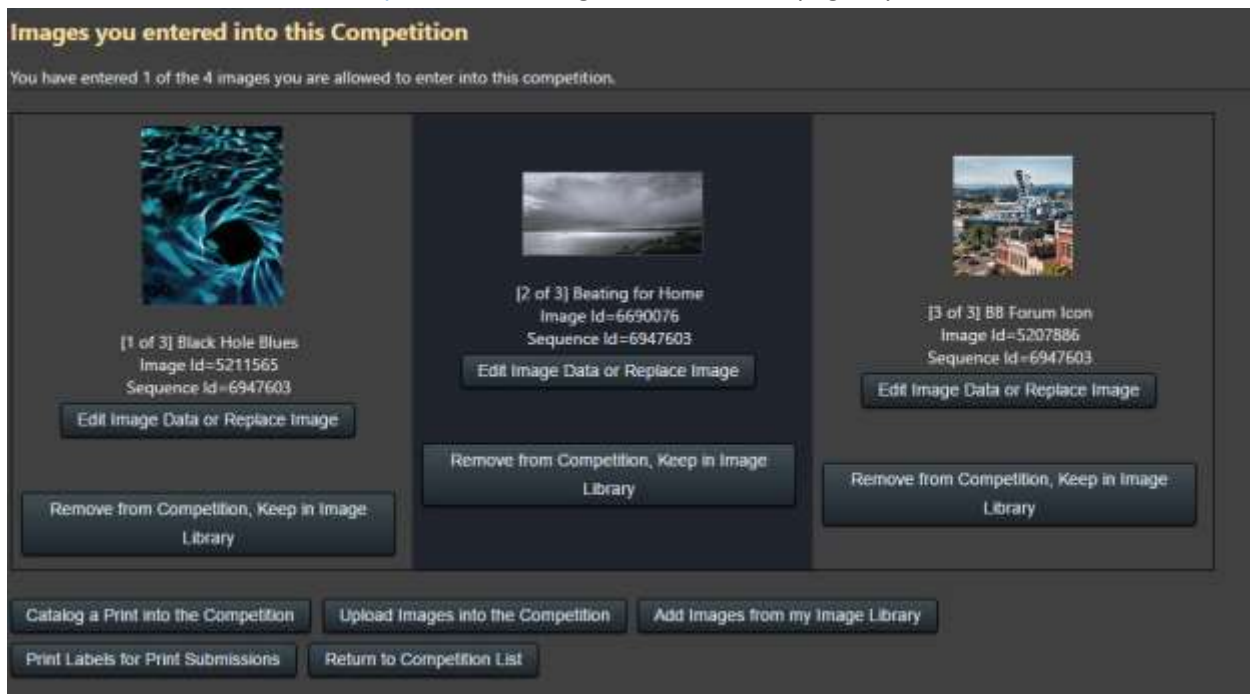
Images you entered into this Competition

You have entered 1 of the 4 images you are allowed to enter into this competition.

[1 of 3] Black Hole Blues
Image Id=5211565
Sequence Id=6947603

Edit Image Data or Replace Image

Remove from Competition, Keep in Image Library

[2 of 3] Beating for Home
Image Id=6690076
Sequence Id=6947603

Edit Image Data or Replace Image

Remove from Competition, Keep in Image Library

[3 of 3] BB Forum Icon
Image Id=5207886
Sequence Id=6947603

Edit Image Data or Replace Image

Remove from Competition, Keep in Image Library

Catalog a Print into the Competition

Upload Images into the Competition

Add Images from my Image Library

Print Labels for Print Submissions

Return to Competition List